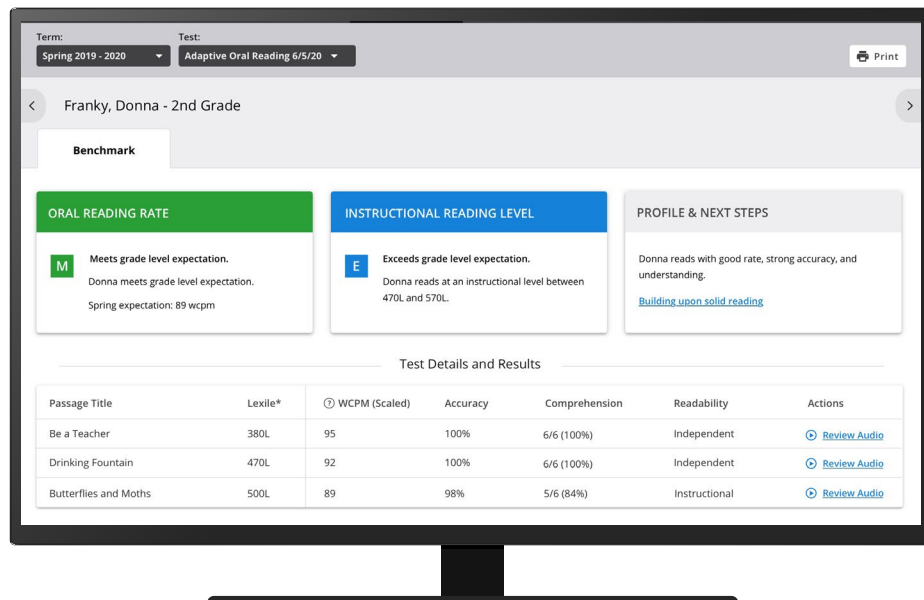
Term:
Spring 2019 - 2020

Test:
Adaptive Oral Reading 6/5/20

Print

Franky, Donna - 2nd Grade

Benchmark

ORAL READING RATE

M

Meets grade level expectation.

Donna meets grade level expectation.

Spring expectation: 89 wcpm

INSTRUCTIONAL READING LEVEL

E

Exceeds grade level expectation.

Donna reads at an instructional level between 470L and 570L.

PROFILE & NEXT STEPS

Donna reads with good rate, strong accuracy, and understanding.

Building upon solid reading

Test Details and Results

| Passage Title | Lexile* | WCPM (Scaled) | Accuracy | Comprehension | Readability | Actions |
|---|---|---|---|---|---|---|
| Be a Teacher | 380L | 95 | 100% | 6/6 (100%) | Independent | Review Audio |
| Drinking Fountain | 470L | 92 | 100% | 6/6 (100%) | Independent | Review Audio |
| Butterflies and Moths | 500L | 89 | 98% | 5/6 (84%) | Instructional | Review Audio |